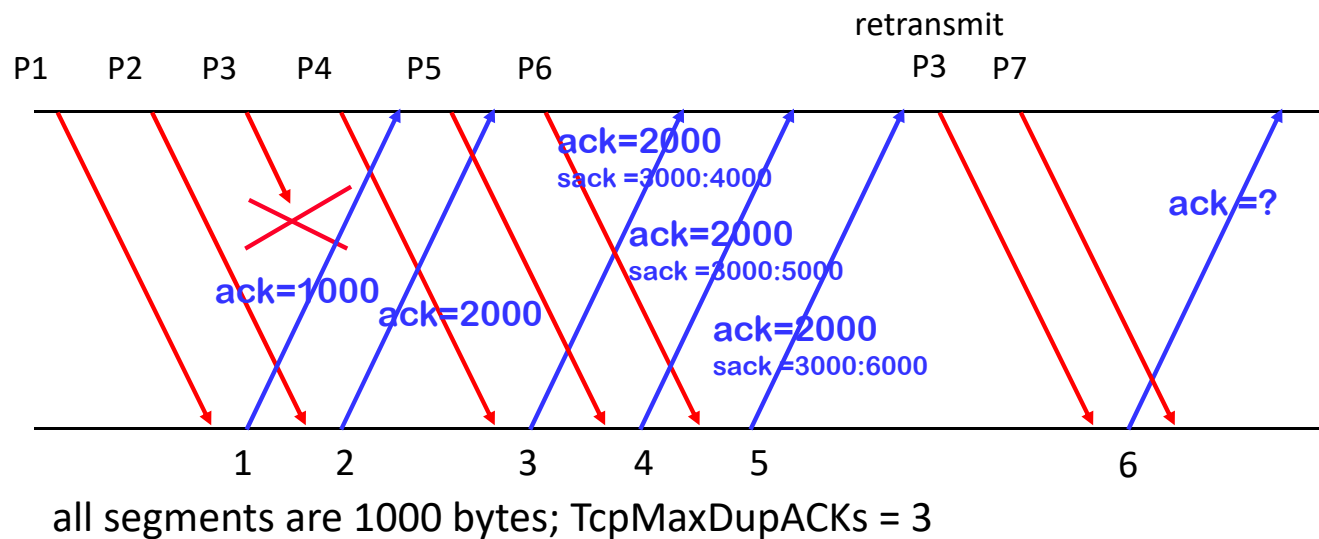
retransmit

P1 P2 P3 P4 P5 P6 P3 P7

ack=1000

ack=2000

ack=2000
sack =3000:4000

ack=2000
sack =3000:5000

ack=2000
sack =3000:6000

ack =?

1 2 3 4 5 6

all segments are 1000 bytes; TcpMaxDupACKs = 3